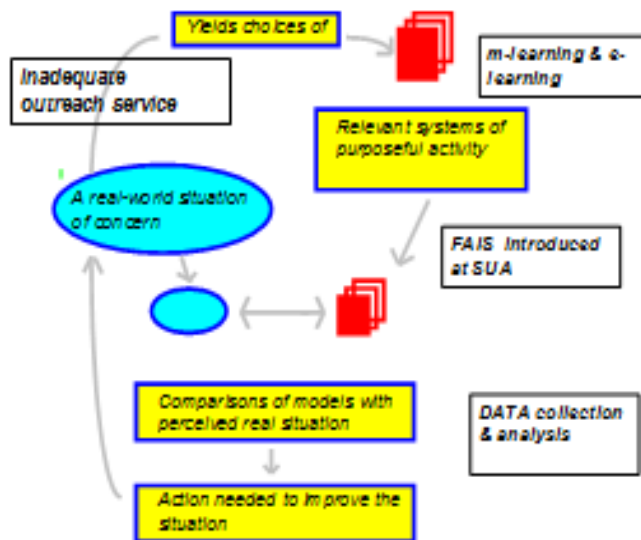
Yields choices of

m-learning & e-learning

Inadequare outreach service

Relevant systems of purposeful activity

A real-world situation of concern

FAIS introduced at SUA

Comparisons of models with perceived real situation

DATA collection & analysis

Action needed to improve the situation